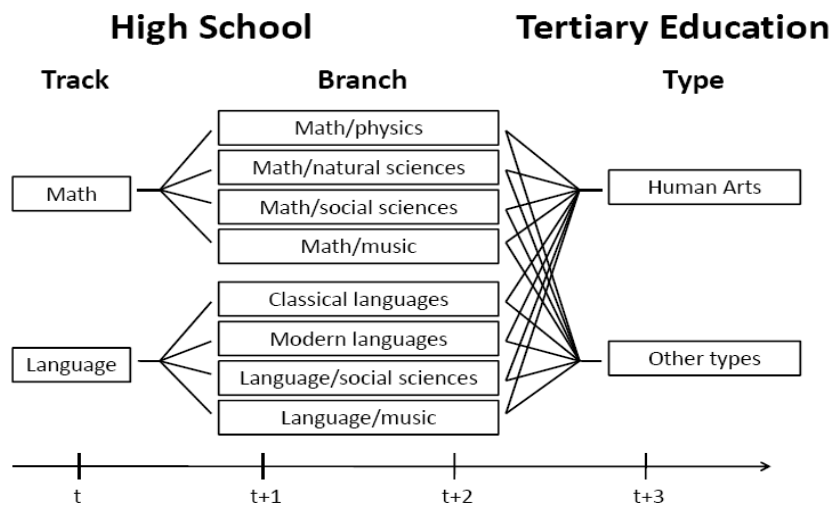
High School

Tertiary Education

Track

Branch

Type

Math

Language

Math/physics

Math/natural sciences

Math/social sciences

Math/music

Classical languages

Modern languages

Language/social sciences

Language/music

Human Arts

Other types

t

t+1

t+2

t+3